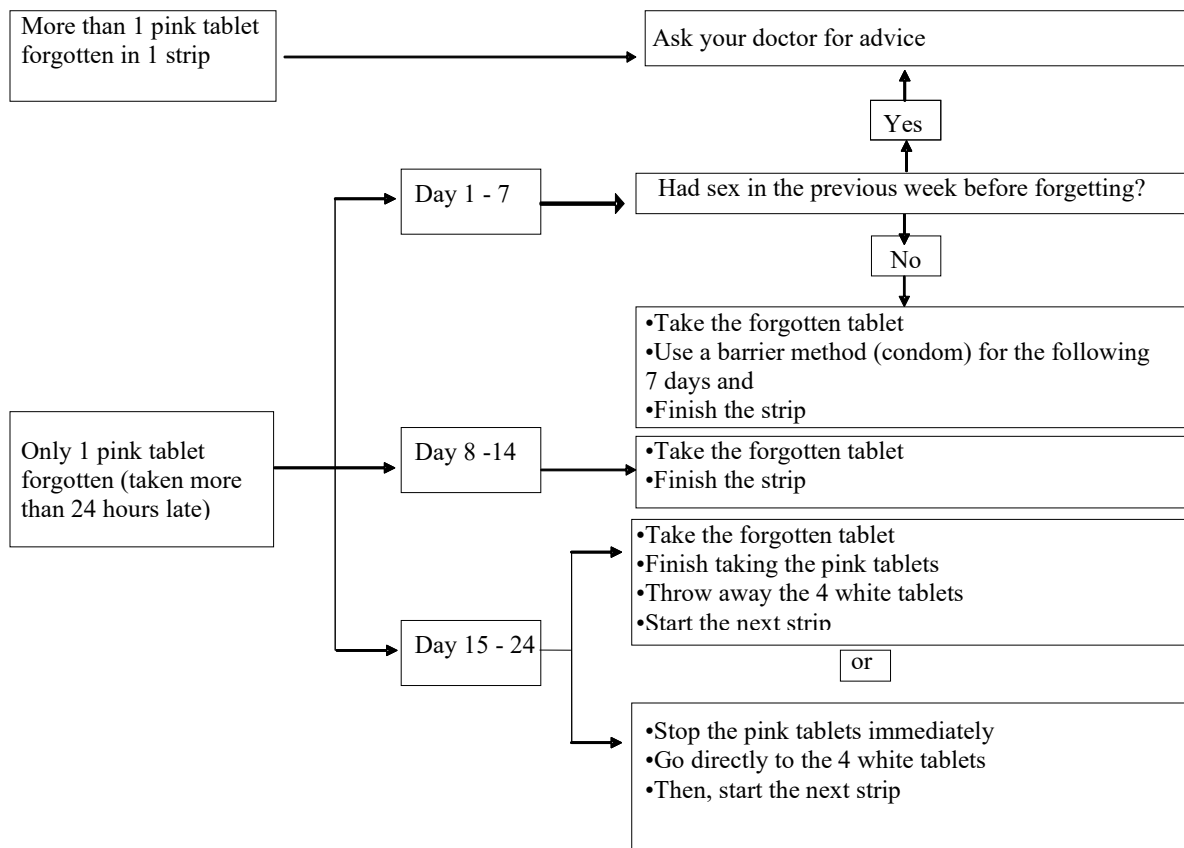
More than 1 pink tablet forgotten in 1 strip

Ask your doctor for advice

Yes

Day 1 - 7

Had sex in the previous week before forgetting?

No

•Take the forgotten tablet
•Use a barrier method (condom) for the following 7 days and
•Finish the strip

Only 1 pink tablet forgotten (taken more than 24 hours late)

Day 8 -14

•Take the forgotten tablet
•Finish the strip

•Take the forgotten tablet
•Finish taking the pink tablets
•Throw away the 4 white tablets
•Start the next strip

Day 15 - 24

or

•Stop the pink tablets immediately
•Go directly to the 4 white tablets
•Then, start the next strip